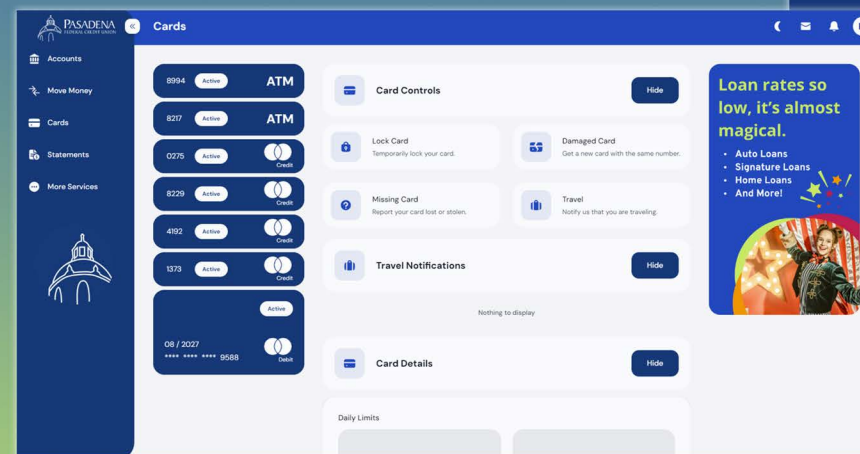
PASADENA FEDERAL CREDIT UNION

«

Cards

Accounts

Move Money

Cards

Statements

More Services

8994 Active ATM

8217 Active ATM

0275 Active Credit

8229 Active Credit

4192 Active Credit

1373 Active Credit

Active

08 / 2027

**** **** **** 9588 Debit

Card Controls

Hide

Lock Card

Temporarily lock your card.

Damaged Card

Get a new card with the same number.

Missing Card

Report your card lost or stolen.

Travel

Notify us that you are traveling.

Travel Notifications

Hide

Nothing to display

Card Details

Hide

Daily Limits

Loan rates so low, it's almost magical.

• Auto Loans
• Signature Loans
• Home Loans
• And More!